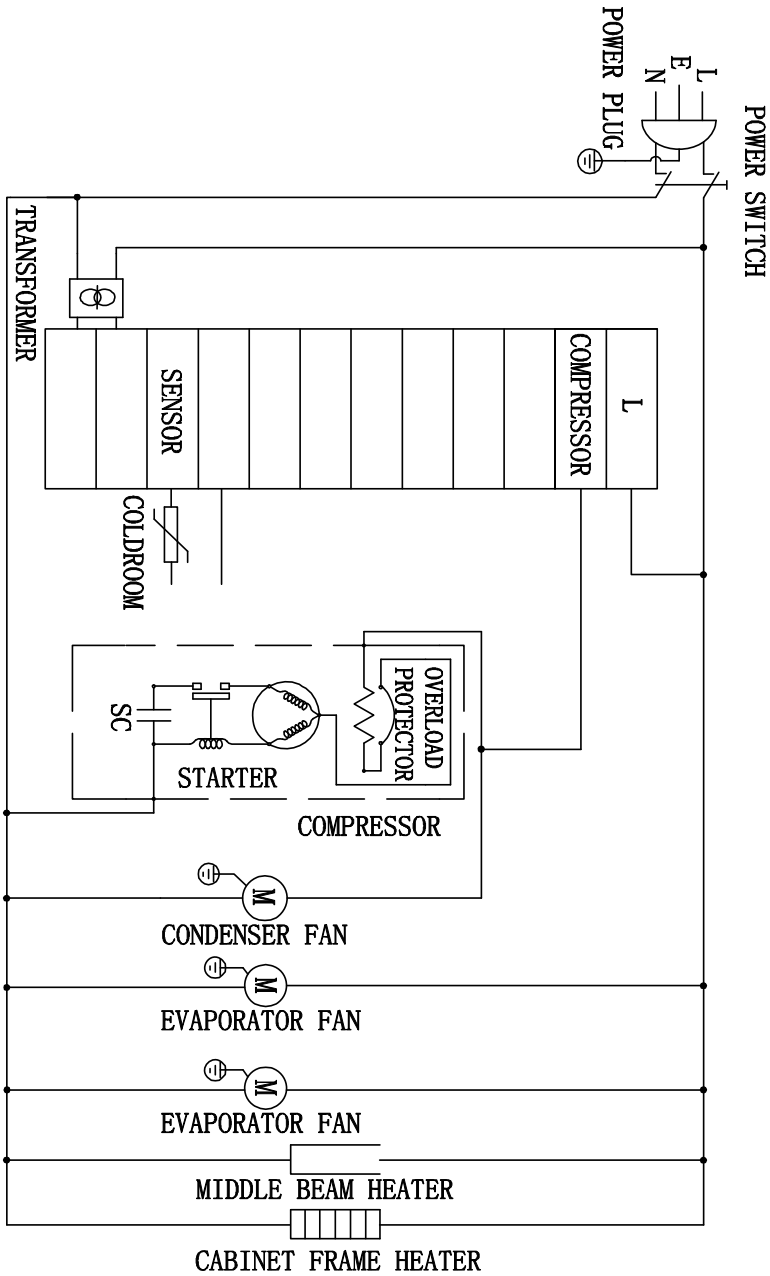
POWER PLUG
L
E
N
POWER SWITCH
TRANSFORMER
SENSOR
COMPRESSOR
L
COLDROOM
OVERLOAD PROTECTOR
SC
STARTER
COMPRESSOR
M
CONDENSER FAN
M
EVAPORATOR FAN
M
EVAPORATOR FAN
MIDDLE BEAM HEATER
CABINET FRAME HEATER